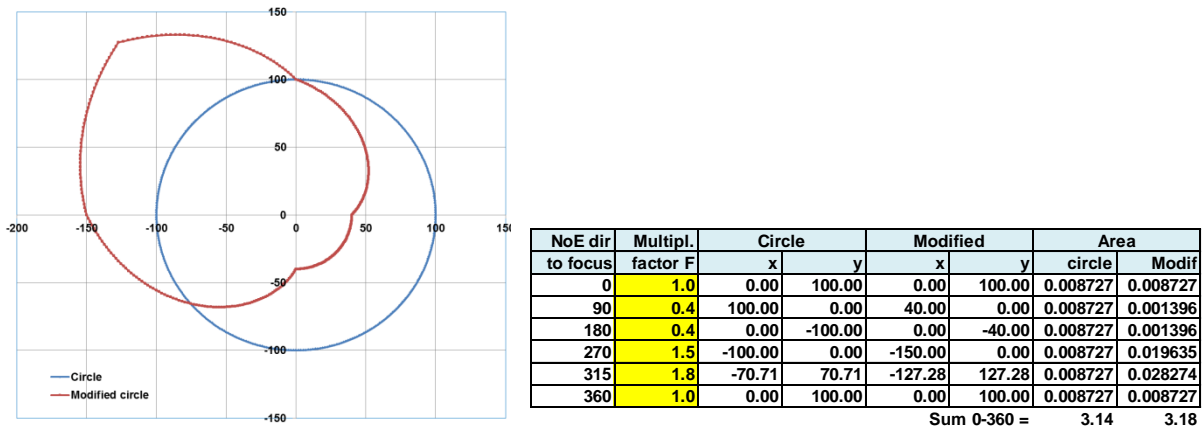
150
100
50
0
-50
-100
-150
-200
-150
-100
-50
0
50
100
150

Circle
Modified circle

| NoE dir | Multipl. | Circle | | Modified | | Area | |
|---|---|---|---|---|---|---|---|
| to focus | factor F | x | y | x | y | circle | Modif |
| 0 | 1.0 | 0.00 | 100.00 | 0.00 | 100.00 | 0.008727 | 0.008727 |
| 90 | 0.4 | 100.00 | 0.00 | 40.00 | 0.00 | 0.008727 | 0.001396 |
| 180 | 0.4 | 0.00 | -100.00 | 0.00 | -40.00 | 0.008727 | 0.001396 |
| 270 | 1.5 | -100.00 | 0.00 | -150.00 | 0.00 | 0.008727 | 0.019635 |
| 315 | 1.8 | -70.71 | 70.71 | -127.28 | 127.28 | 0.008727 | 0.028274 |
| 360 | 1.0 | 0.00 | 100.00 | 0.00 | 100.00 | 0.008727 | 0.008727 |
| | | | | | Sum 0-360 = | 3.14 | 3.18 |